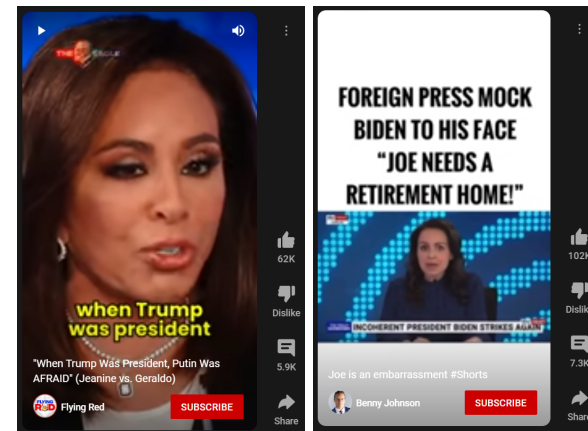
THE FIVE

when Trump was president

"When Trump Was President, Putin Was AFRAID" (Jeanine vs. Geraldo)

Flying Red

SUBSCRIBE

62K

Dislike

5.9K

Share

FOREIGN PRESS MOCK BIDEN TO HIS FACE "JOE NEEDS A RETIREMENT HOME!"

INCOHERENT PRESIDENT BIDEN STRIKES AGAIN

Joe is an embarrassment #Shorts

Benny Johnson

SUBSCRIBE

102K

Dislike

7.3K

Share